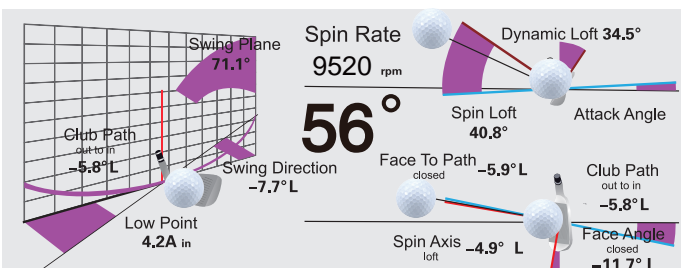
Swing Plane
71.1°

Club Path
out to in
–5.8° L

Swing Direction
–7.7° L

Low Point
4.2A in

Spin Rate
9520 rpm

56°

Dynamic Loft 34.5°

Spin Loft
40.8°

Attack Angle

Face To Path
closed
–5.9° L

Club Path
out to in
–5.8° L

Spin Axis
loft
–4.9° L

Face Angle
closed
–11.7° L